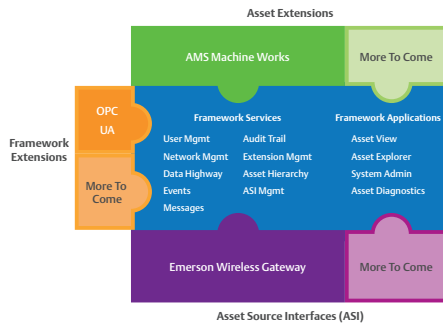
Asset Extensions

AMS Machine Works

More To Come

Framework Extensions

OPC UA

More To Come

Framework Services

User Mgmt
Network Mgmt
Data Highway
Events
Messages

Audit Trail
Extension Mgmt
Asset Hierarchy
ASI Mgmt

Framework Applications

Asset View
Asset Explorer
System Admin
Asset Diagnostics

Emerson Wireless Gateway

More To Come

Asset Source Interfaces (ASI)